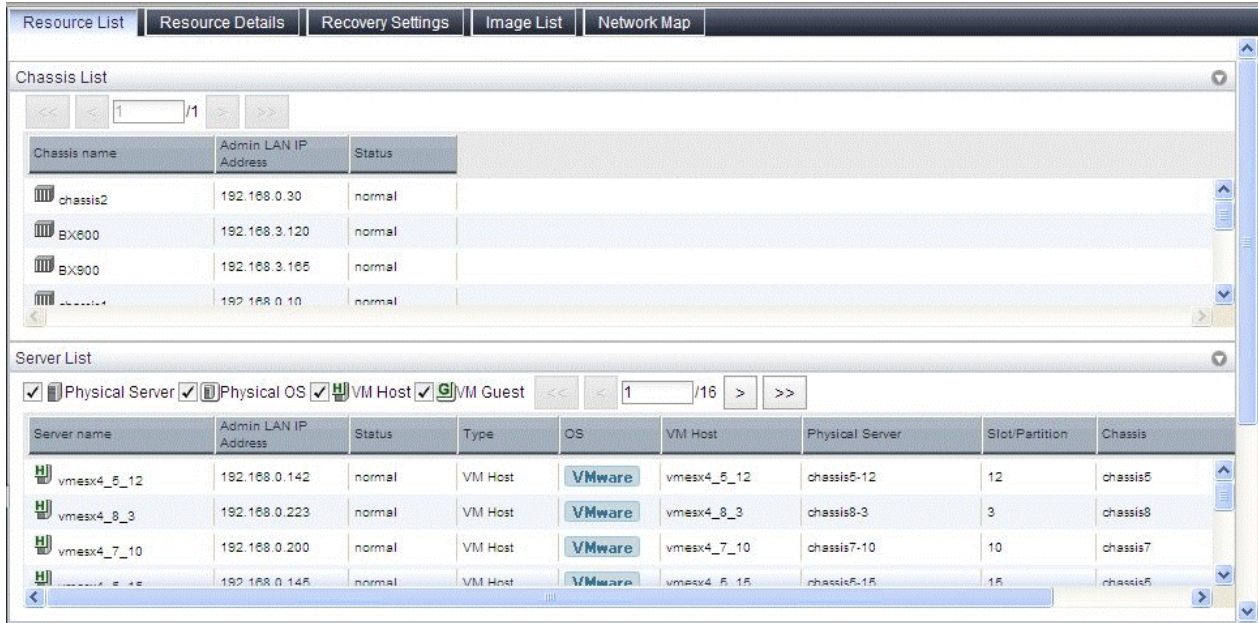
Resource List | Resource Details | Recovery Settings | Image List | Network Map

Chassis List

<< < 1 /1 > >>

| Chassis name | Admin LAN IP Address | Status |
|---|---|---|
| chassis2 | 192.168.0.30 | normal |
| BX600 | 192.168.3.120 | normal |
| BX900 | 192.168.3.165 | normal |
| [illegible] | 192.168.0.10 | normal |

Server List

Physical Server Physical OS VM Host VM Guest << < 1 /16 > >>

| Server name | Admin LAN IP Address | Status | Type | OS | VM Host | Physical Server | Slot/Partition | Chassis |
|---|---|---|---|---|---|---|---|---|
| vmesx4_5_12 | 192.168.0.142 | normal | VM Host | VMware | vmesx4_5_12 | chassis5-12 | 12 | chassis5 |
| vmesx4_8_3 | 192.168.0.223 | normal | VM Host | VMware | vmesx4_8_3 | chassis8-3 | 3 | chassis8 |
| vmesx4_7_10 | 192.168.0.200 | normal | VM Host | VMware | vmesx4_7_10 | chassis7-10 | 10 | chassis7 |
| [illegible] | 192.168.0.145 | normal | VM Host | VMware | vmesx4_5_15 | chassis5-15 | 15 | chassis5 |